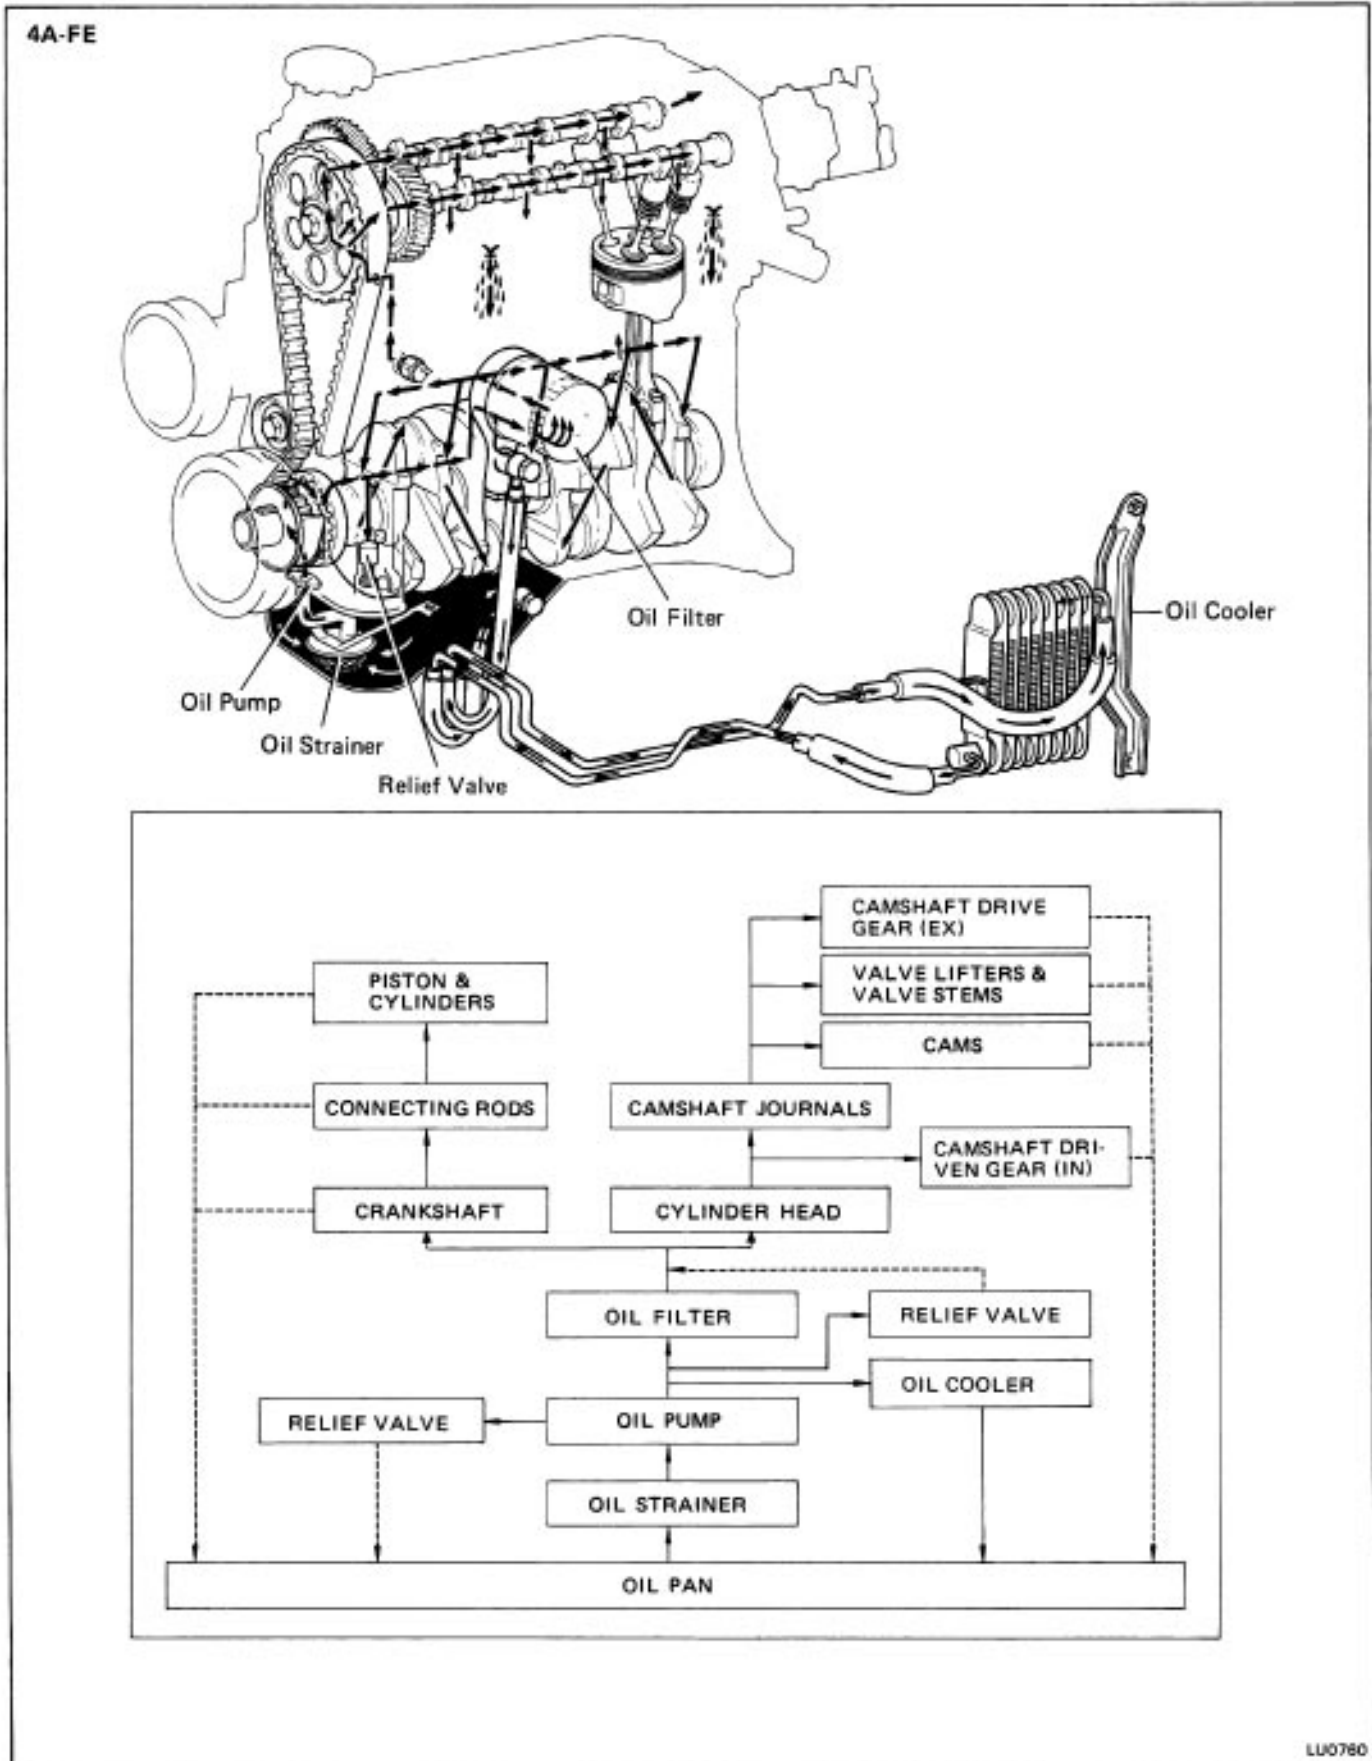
4A-FE

Oil Filter

Oil Cooler

Oil Pump

Oil Strainer

Relief Valve

CAMSHAFT DRIVE GEAR (EX)

VALVE LIFTERS & VALVE STEMS

CAMS

PISTON & CYLINDERS

CONNECTING RODS

CAMSHAFT JOURNALS

CAMSHAFT DRIVEN GEAR (IN)

CRANKSHAFT

CYLINDER HEAD

OIL FILTER

RELIEF VALVE

OIL COOLER

RELIEF VALVE

OIL PUMP

OIL STRAINER

OIL PAN

LU0760